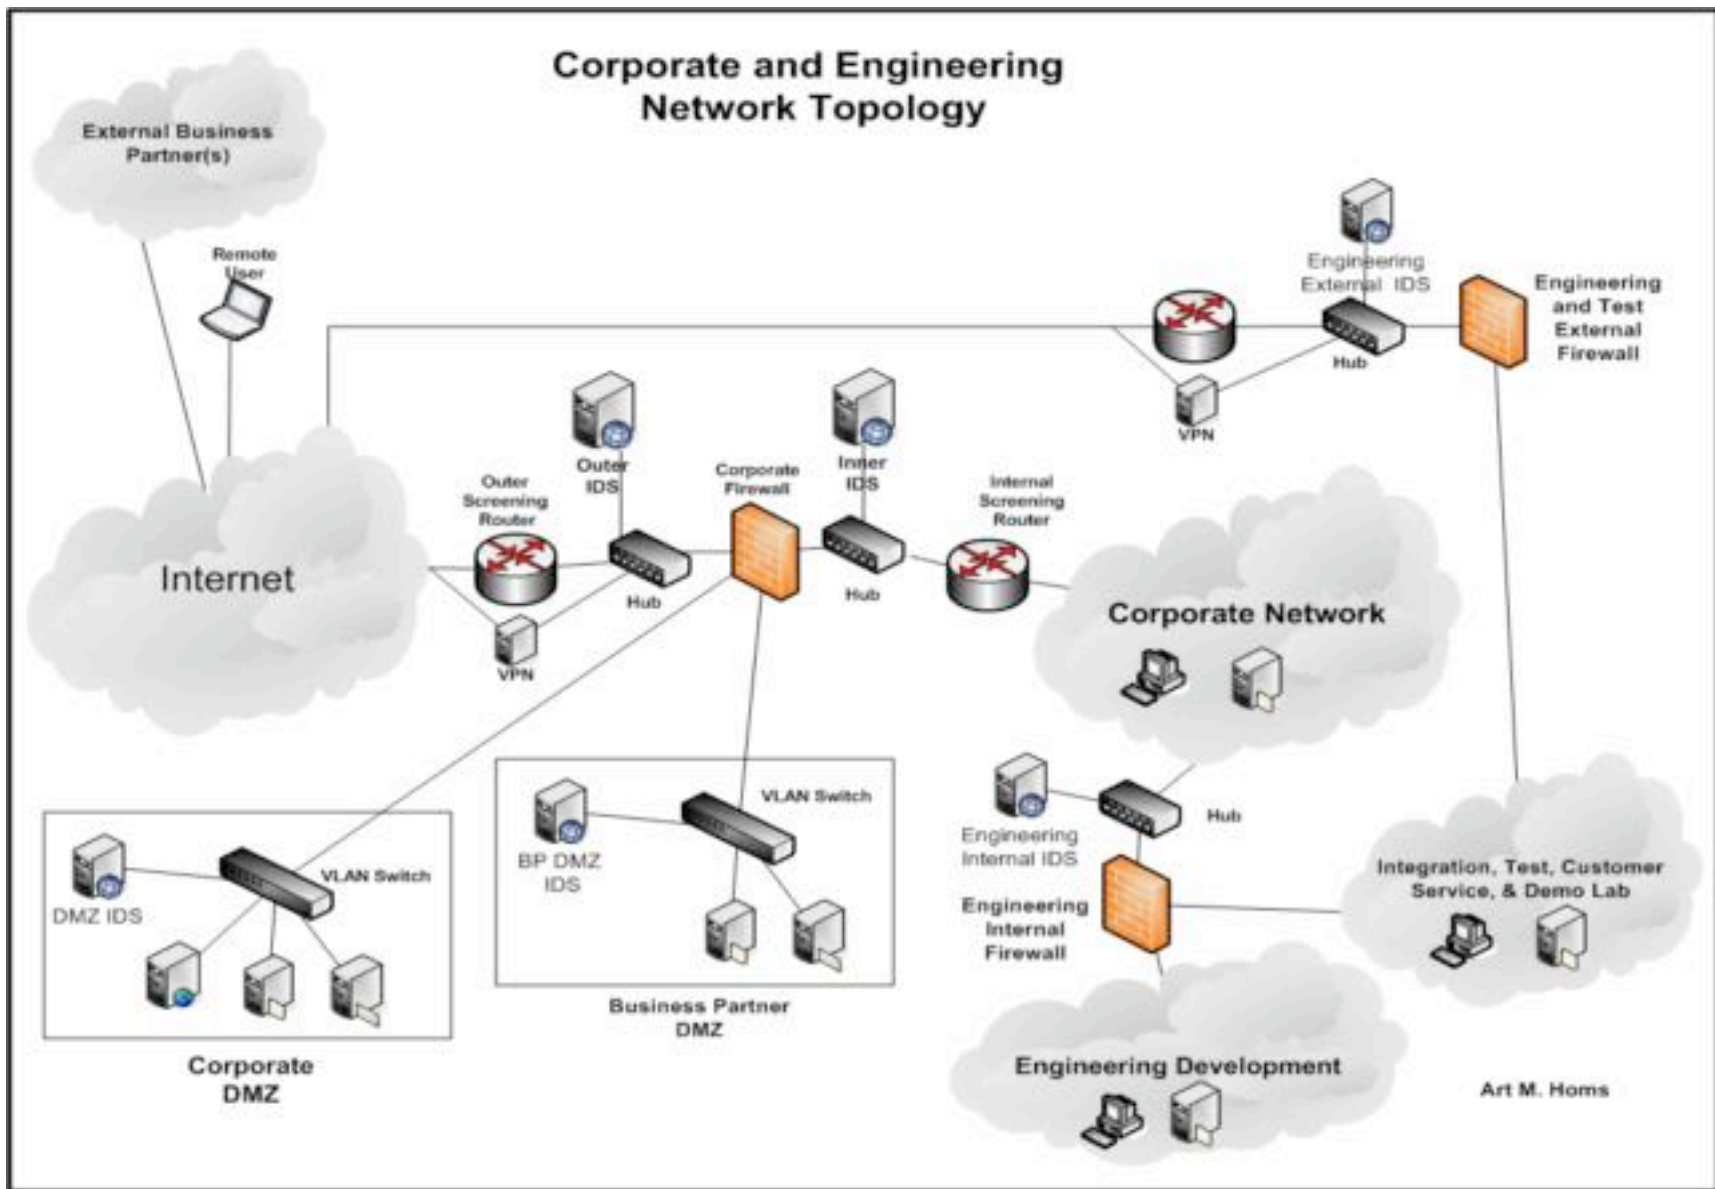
Corporate and Engineering Network Topology

External Business Partner(s)

Remote User

Engineering External IDS

Engineering and Test External Firewall

Hub

VPN

Internet

Outer Screening Router

Outer IDS

Corporate Firewall

Inner IDS

Internal Screening Router

Hub

Hub

VPN

Corporate Network

Engineering Internal IDS

Hub

VLAN Switch

BP DMZ IDS

VLAN Switch

DMZ IDS

Engineering Internal Firewall

Integration, Test, Customer Service, & Demo Lab

Business Partner DMZ

Corporate DMZ

Engineering Development

Art M. Homs